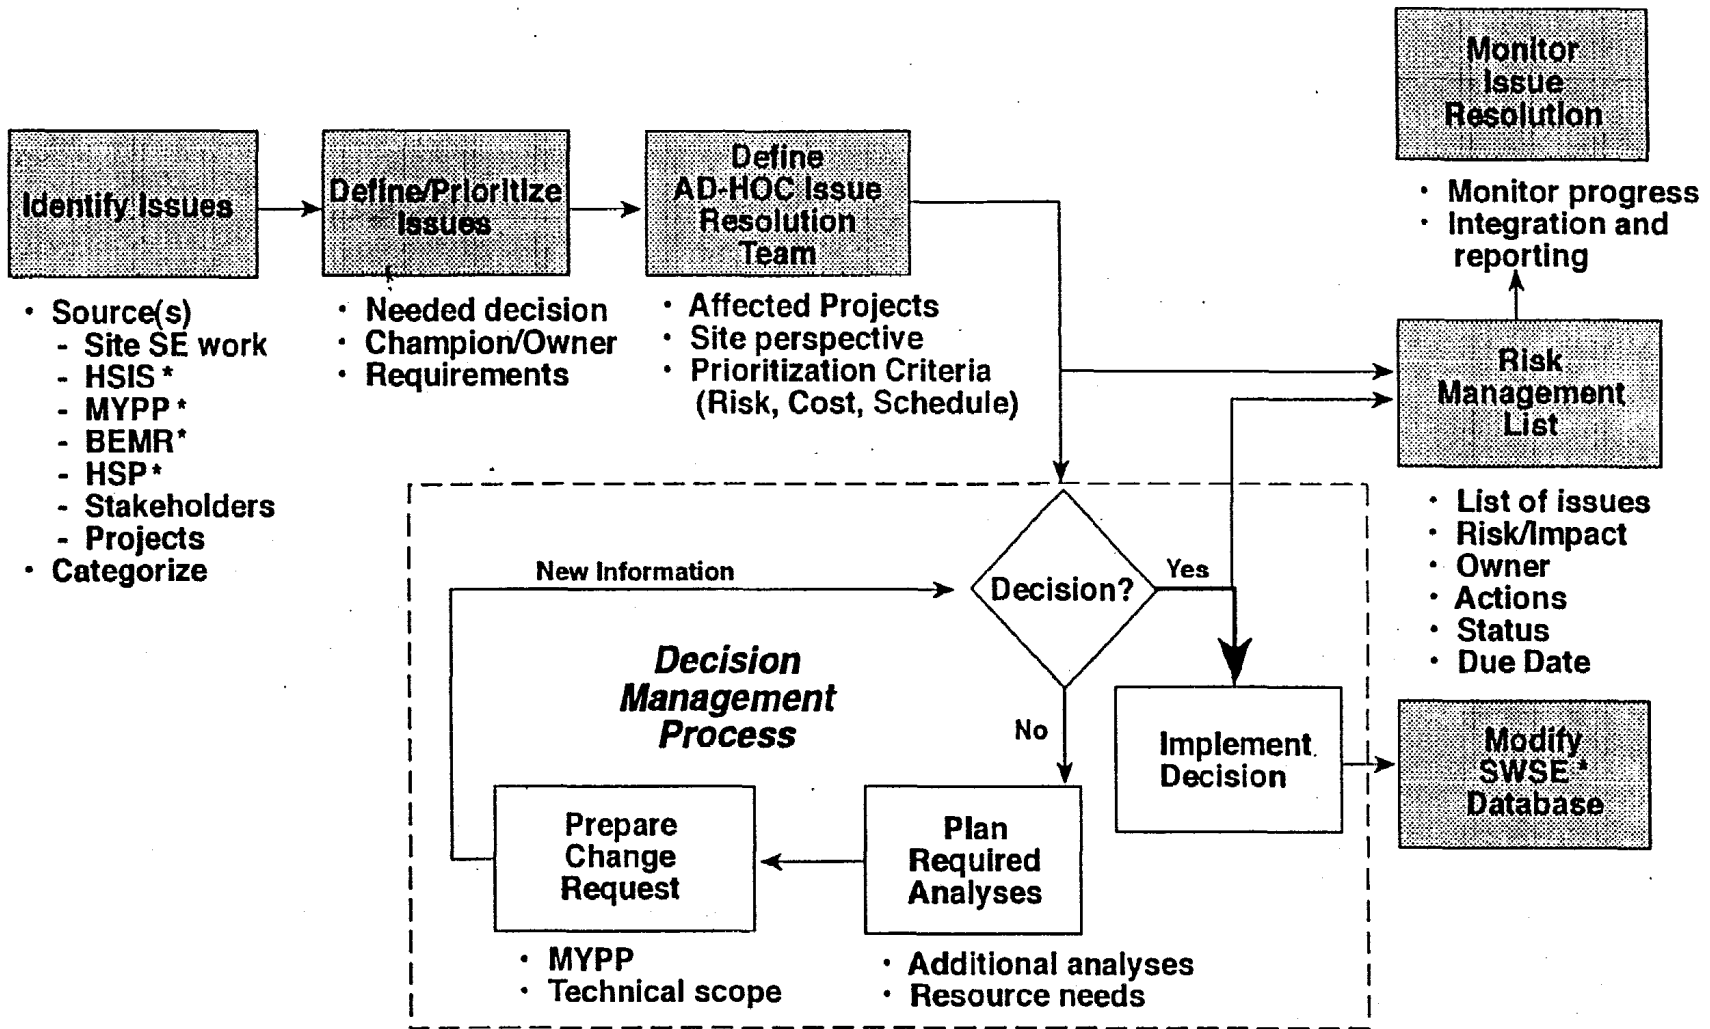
Monitor Issue Resolution

Identify Issues

Define/Prioritize Issues

Define AD-HOC Issue Resolution Team

- Monitor progress
- Integration and reporting

- Source(s)
  - Site SE work
  - HSIS *
  - MYPP *
  - BEMR*
  - HSP *
  - Stakeholders
  - Projects
- Categorize

- Needed decision
- Champion/Owner
- Requirements

- Affected Projects
- Site perspective
- Prioritization Criteria (Risk, Cost, Schedule)

Risk Management List

- List of issues
- Risk/Impact
- Owner
- Actions
- Status
- Due Date

New Information

Decision?

Yes

No

Decision Management Process

Implement Decision

Modify SWSE * Database

Prepare Change Request

Plan Required Analyses

- MYPP
- Technical scope

- Additional analyses
- Resource needs